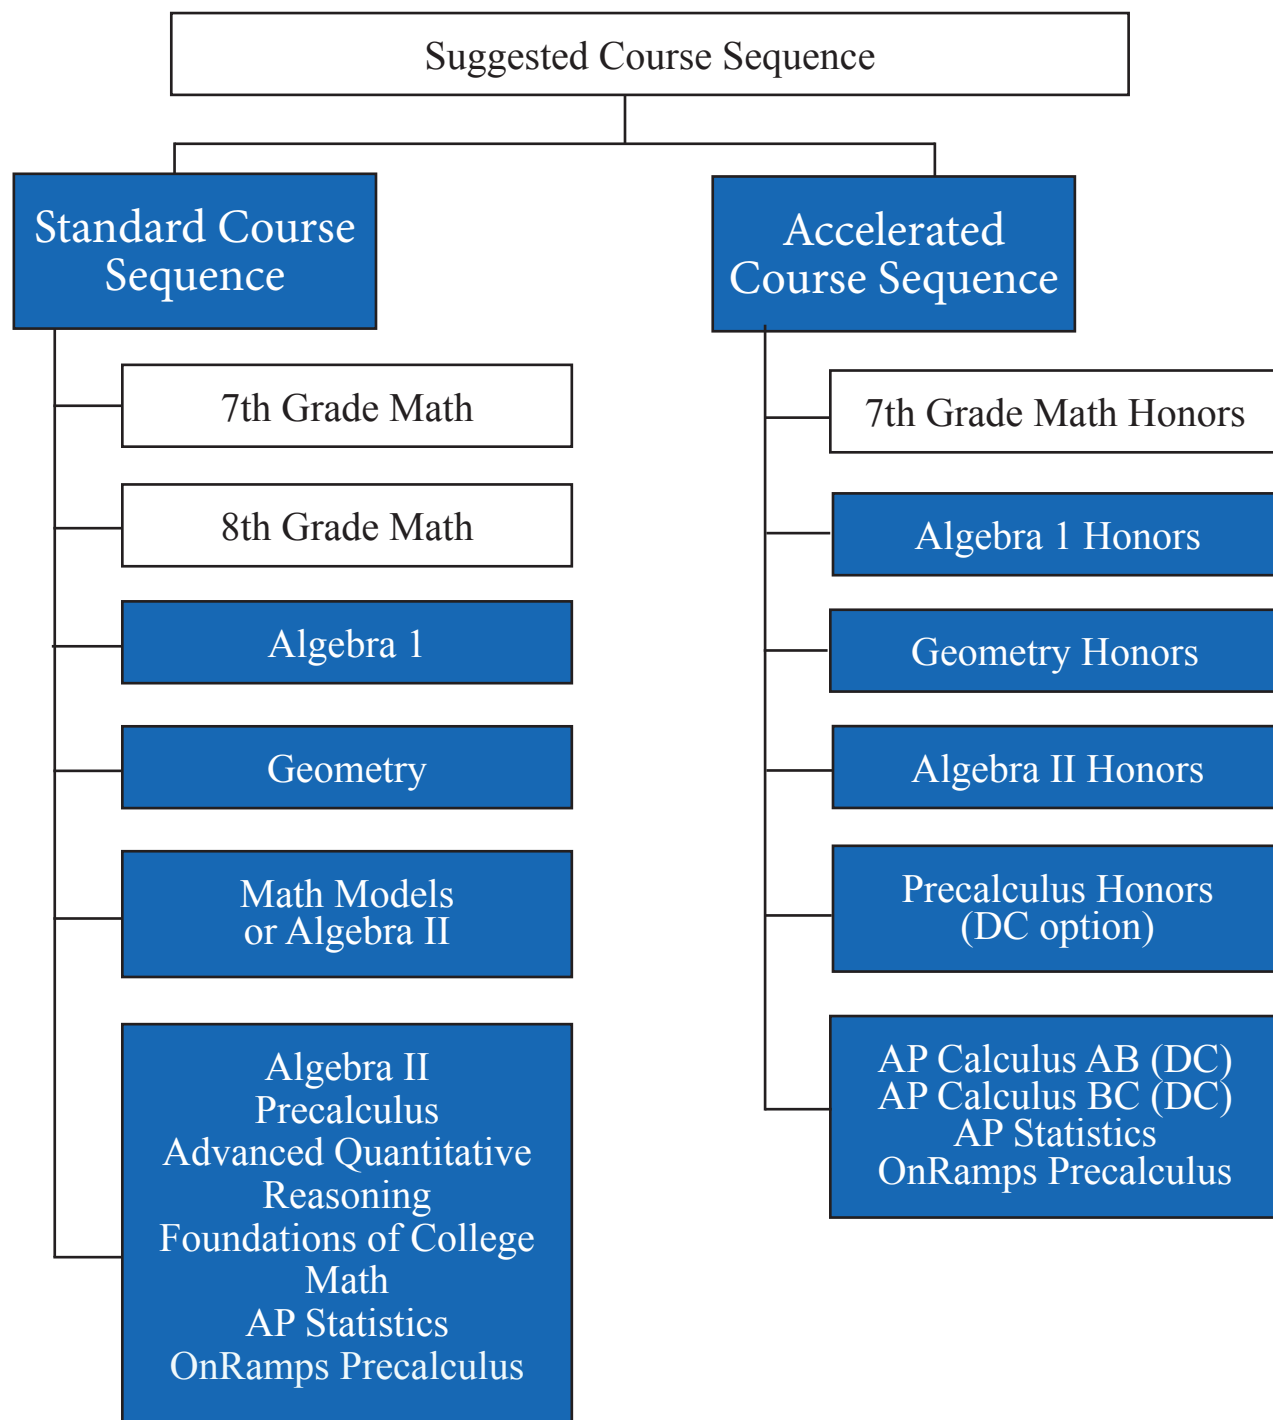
Suggested Course Sequence

Standard Course Sequence

7th Grade Math

8th Grade Math

Algebra 1

Geometry

Math Models or Algebra II

Algebra II
Precalculus
Advanced Quantitative Reasoning
Foundations of College Math
AP Statistics
OnRamps Precalculus

Accelerated Course Sequence

7th Grade Math Honors

Algebra 1 Honors

Geometry Honors

Algebra II Honors

Precalculus Honors (DC option)

AP Calculus AB (DC)
AP Calculus BC (DC)
AP Statistics
OnRamps Precalculus